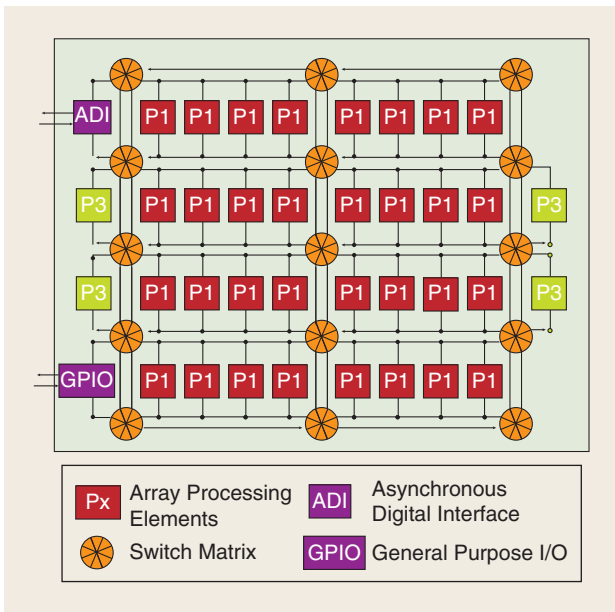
ADI

P1 P1 P1 P1 P1 P1 P1 P1

P3 P1 P1 P1 P1 P1 P1 P1 P1 P3

P3 P1 P1 P1 P1 P1 P1 P1 P1 P3

GPIO P1 P1 P1 P1 P1 P1 P1 P1

Px Array Processing Elements

ADI Asynchronous Digital Interface

Switch Matrix

GPIO General Purpose I/O